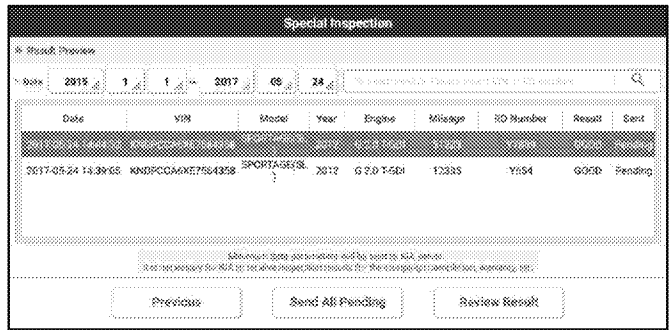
Special Inspection

» Result Preview

Date 2015 1 1 ~ 2017 05 24 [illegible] Q

| Date | VIN | Model | Year | Engine | Mileage | RO Number | Result | Sent |
|---|---|---|---|---|---|---|---|---|
| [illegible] | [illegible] | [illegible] | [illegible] | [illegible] | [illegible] | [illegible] | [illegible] | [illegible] |
| 2017-05-24 14:39:55 | KNDPCCA6XE7564358 | SPORTAGE(SL) | 2012 | G 2.0 T-GDI | 12335 | Y554 | GOOD | Pending |

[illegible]
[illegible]

Previous | Send All Pending | Review Result